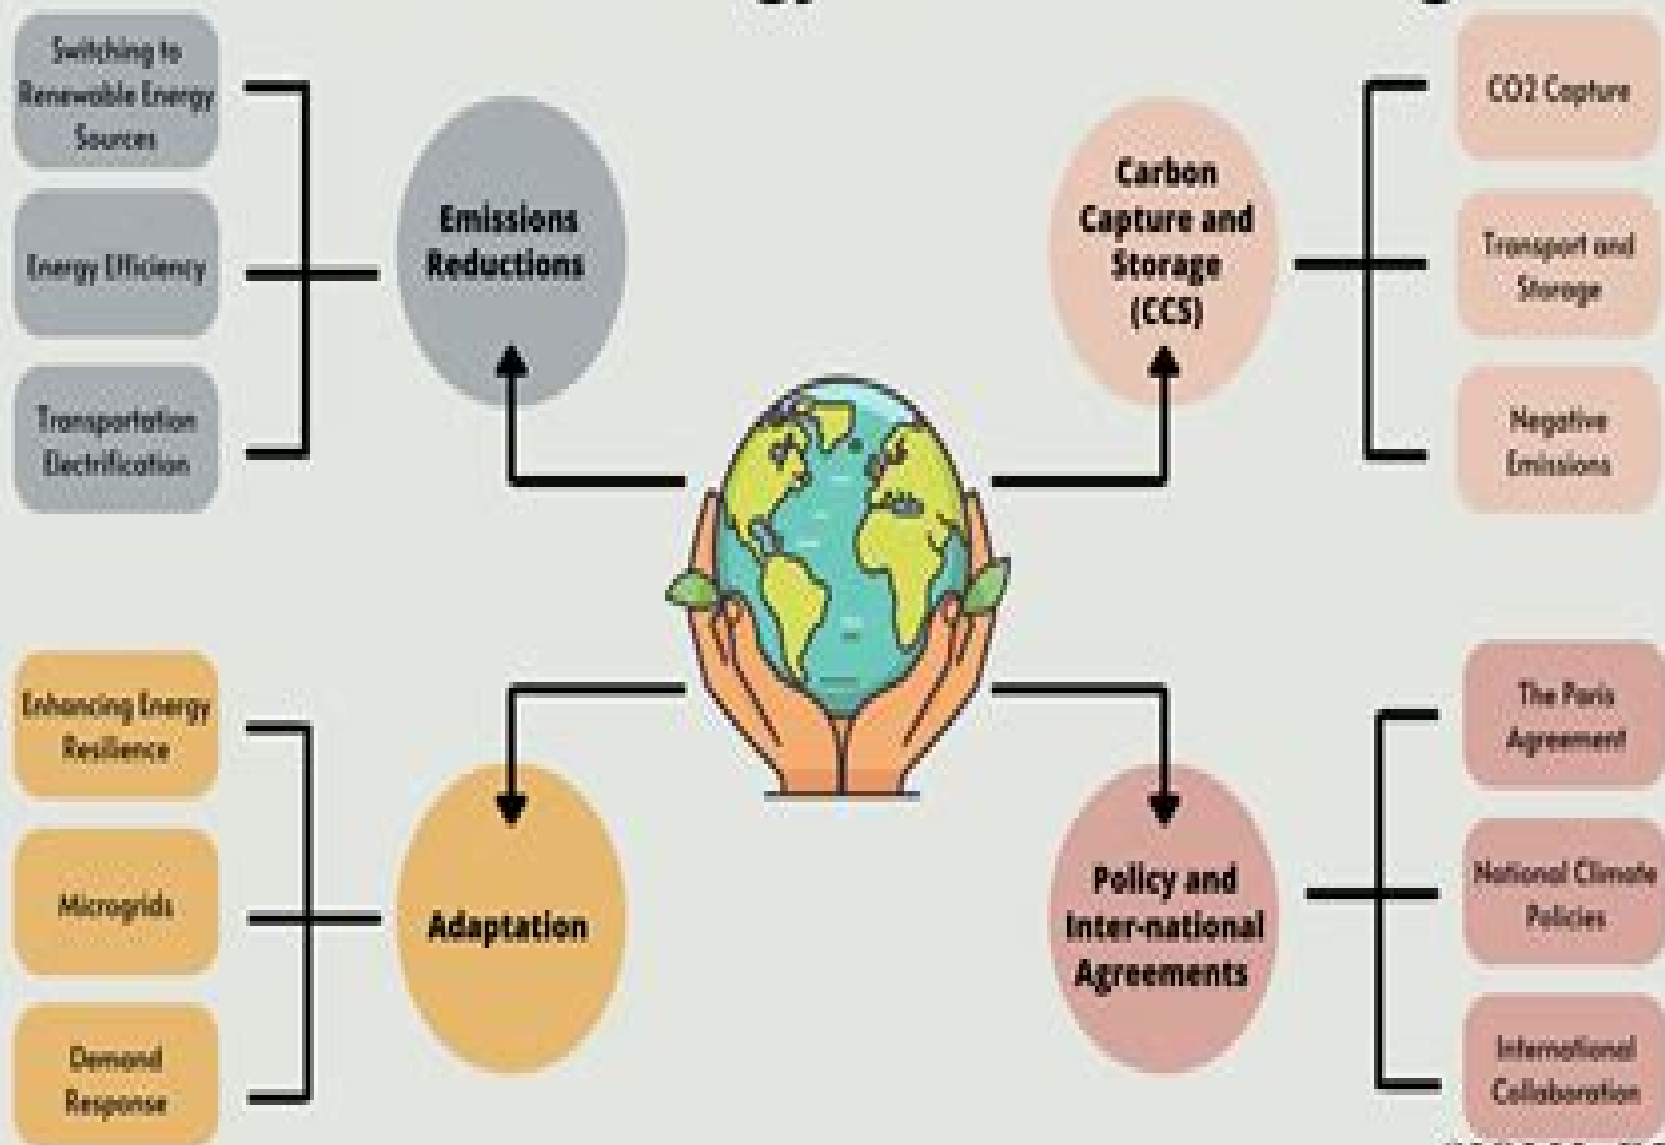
Switching to Renewable Energy Sources

Energy Efficiency

Transportation Electrification

Emissions Reductions

Carbon Capture and Storage (CCS)

CO2 Capture

Transport and Storage

Negative Emissions

Enhancing Energy Resilience

Microgrids

Demand Response

Adaptation

Policy and Inter-national Agreements

The Paris Agreement

National Climate Policies

International Collaboration